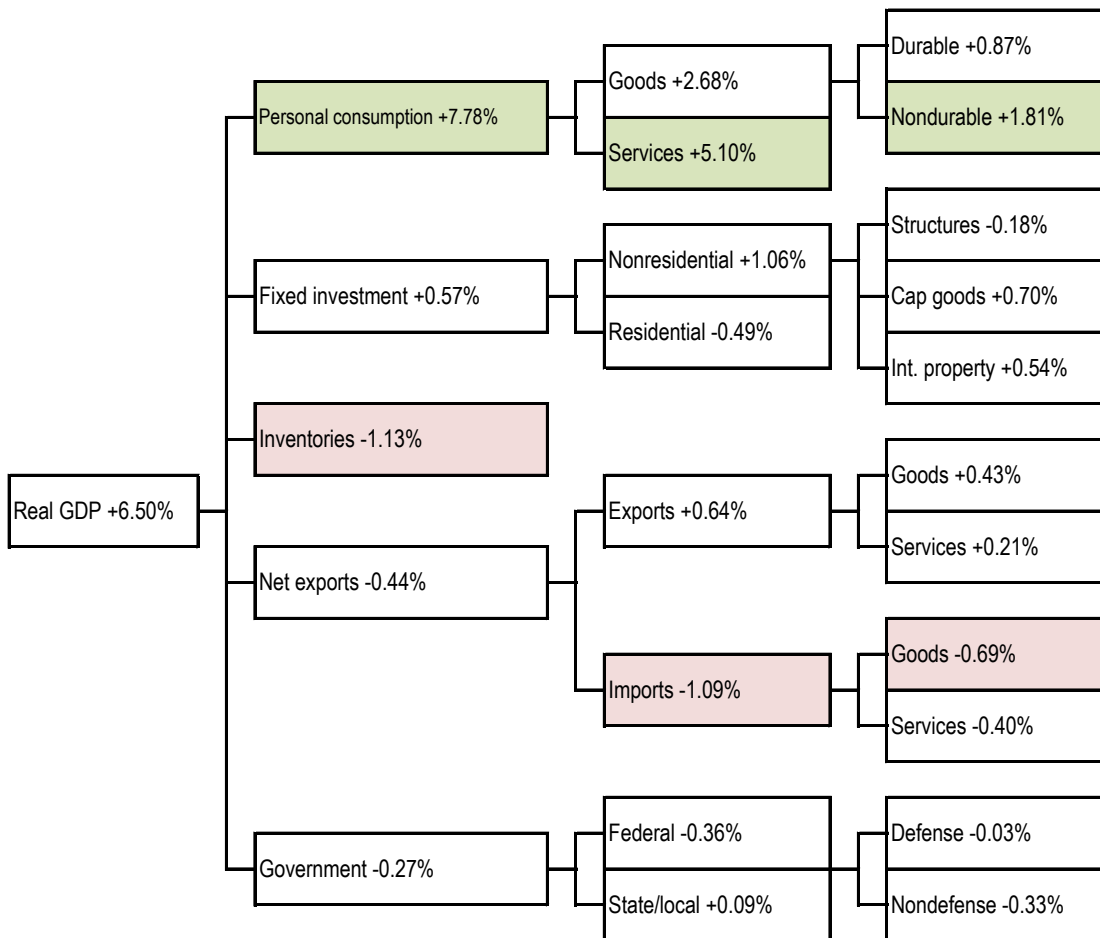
Real GDP +6.50%

Personal consumption +7.78%

Goods +2.68%

Durable +0.87%

Nondurable +1.81%

Services +5.10%

Fixed investment +0.57%

Nonresidential +1.06%

Structures -0.18%

Cap goods +0.70%

Int. property +0.54%

Residential -0.49%

Inventories -1.13%

Net exports -0.44%

Exports +0.64%

Goods +0.43%

Services +0.21%

Imports -1.09%

Goods -0.69%

Services -0.40%

Government -0.27%

Federal -0.36%

Defense -0.03%

Nondefense -0.33%

State/local +0.09%